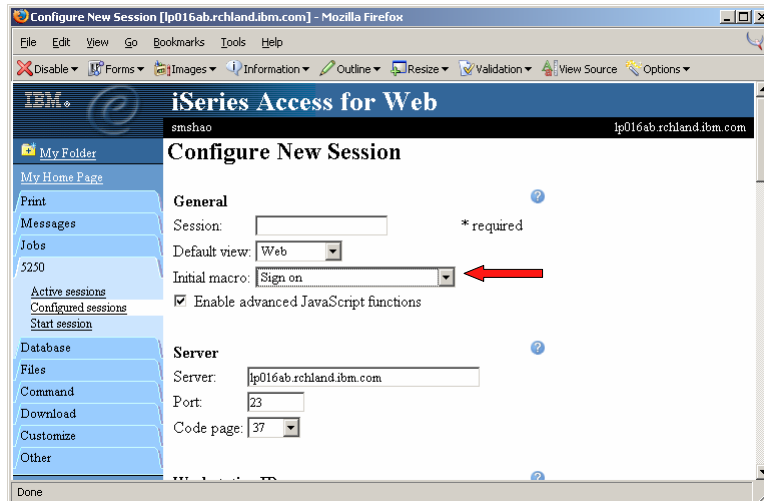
Configure New Session [lp016ab.rchland.ibm.com] - Mozilla Firefox

File Edit View Go Bookmarks Tools Help

Disable ▾ Forms ▾ Images ▾ Information ▾ Outline ▾ Resize ▾ Validation ▾ View Source Options ▾

IBM.

iSeries Access for Web

smshao

lp016ab.rchland.ibm.com

My Folder

My Home Page

Print

Messages

Jobs

5250

Active sessions

Configured sessions

Start session

Database

Files

Command

Download

Customize

Other

Configure New Session

General

Session:

* required

Default view: Web

Initial macro: Sign on

Enable advanced JavaScript functions

Server

Server: lp016ab.rchland.ibm.com

Port: 23

Code page: 37

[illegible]

Done